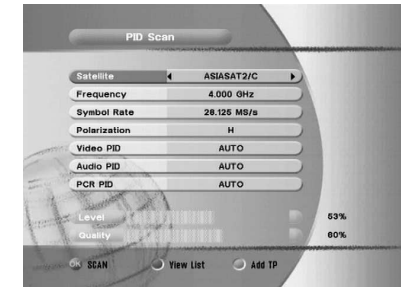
PID Scan

| Satellite | ASIASAT2/C |
|---|---|
| Frequency | 4.000 GHz |
| Symbol Rate | 28.125 MS/s |
| Polarization | H |
| Video PID | AUTO |
| Audio PID | AUTO |
| PCR PID | AUTO |

Level 53%
Quality 60%

OK SCAN View List Add TP